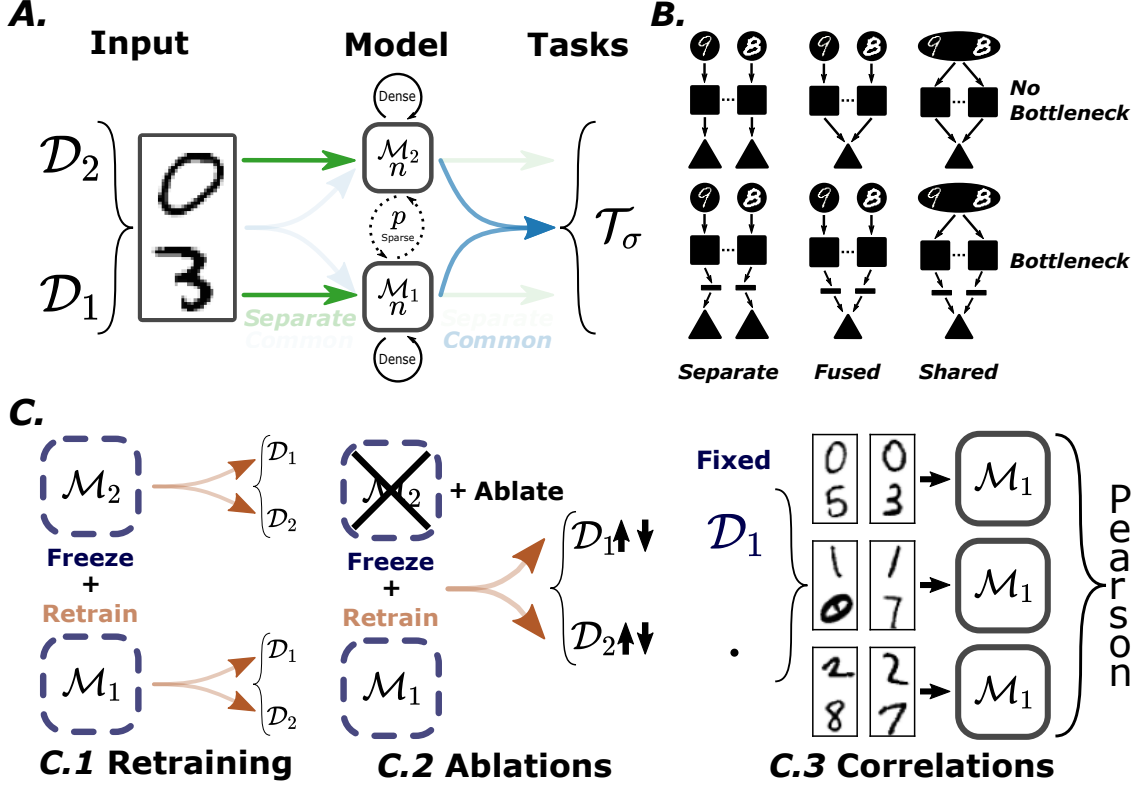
A.

Input

Model

Tasks

Dense

$\mathcal{D}_2$

$\mathcal{M}_2$
$n$

$p$
Sparse

$\mathcal{T}_\sigma$

$\mathcal{D}_1$

$\mathcal{M}_1$
$n$

Separate
Common

Separate
Common

Dense

B.

No Bottleneck

Bottleneck

Separate

Fused

Shared

C.

$\mathcal{M}_2$

$\mathcal{D}_1$
$\mathcal{D}_2$

Freeze
+
Retrain

$\mathcal{M}_1$

$\mathcal{D}_1$
$\mathcal{D}_2$

C.1 Retraining

$\mathcal{M}_2$

+ Ablate

Freeze
+
Retrain

$\mathcal{M}_1$

$\mathcal{D}_1$↑↓

$\mathcal{D}_2$↑↓

C.2 Ablations

Fixed

$\mathcal{D}_1$

.

$\mathcal{M}_1$

$\mathcal{M}_1$

$\mathcal{M}_1$

Pearson

C.3 Correlations